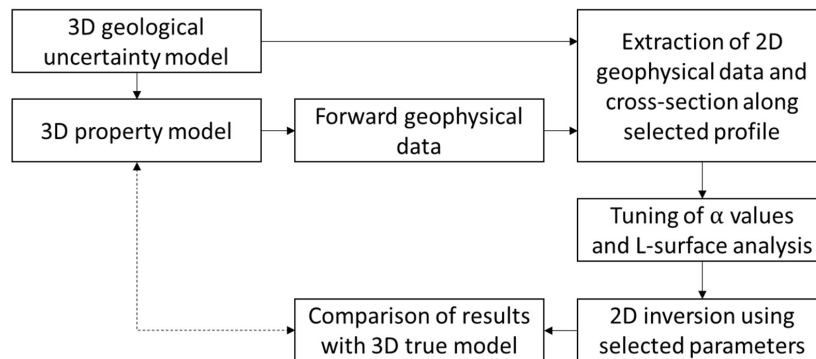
3D geological uncertainty model

3D property model

Forward geophysical data

Extraction of 2D geophysical data and cross-section along selected profile

Tuning of $\alpha$ values and L-surface analysis

2D inversion using selected parameters

Comparison of results with 3D true model